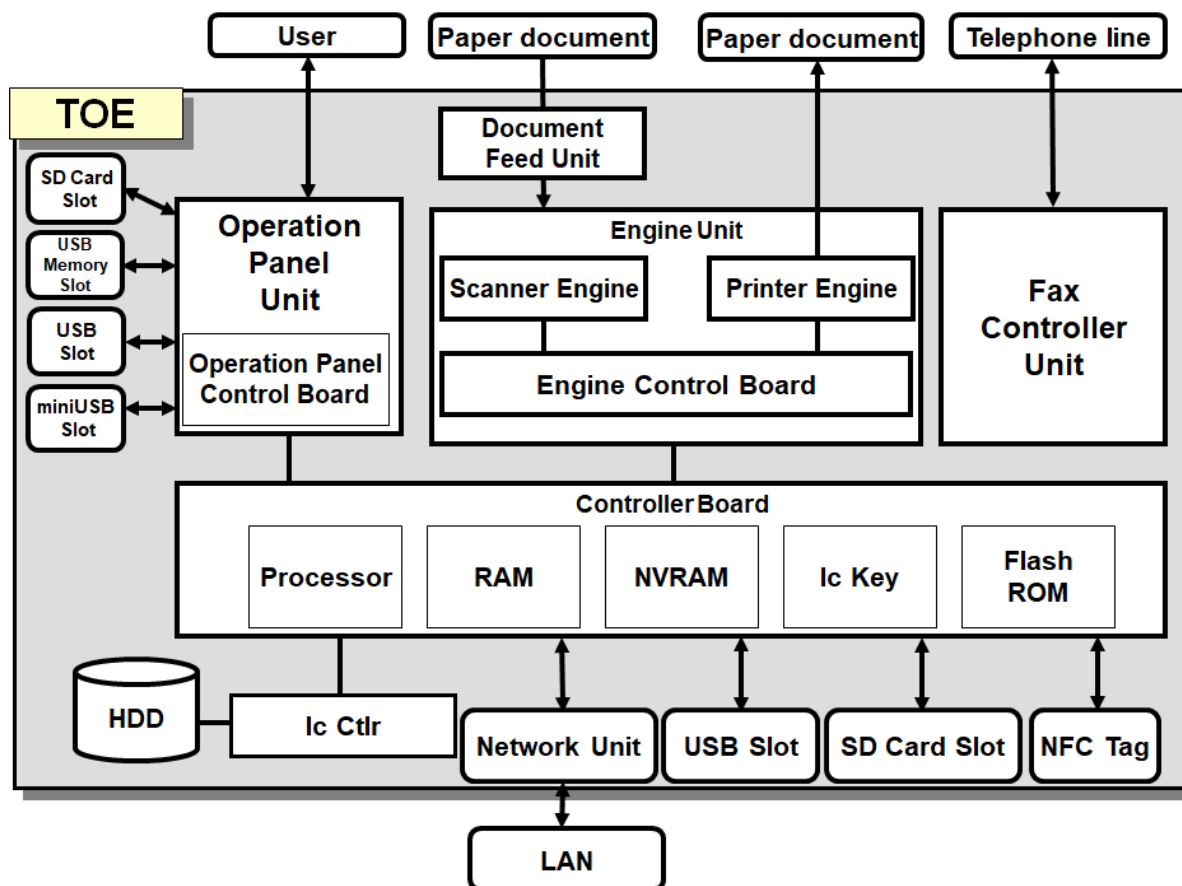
User

Paper document

Paper document

Telephone line

TOE

Document Feed Unit

SD Card Slot

USB Memory Slot

USB Slot

miniUSB Slot

Operation Panel Unit

Operation Panel Control Board

Engine Unit

Scanner Engine

Printer Engine

Engine Control Board

Fax Controller Unit

Controller Board

Processor

RAM

NVRAM

Ic Key

Flash ROM

HDD

Ic Ctlr

Network Unit

USB Slot

SD Card Slot

NFC Tag

LAN